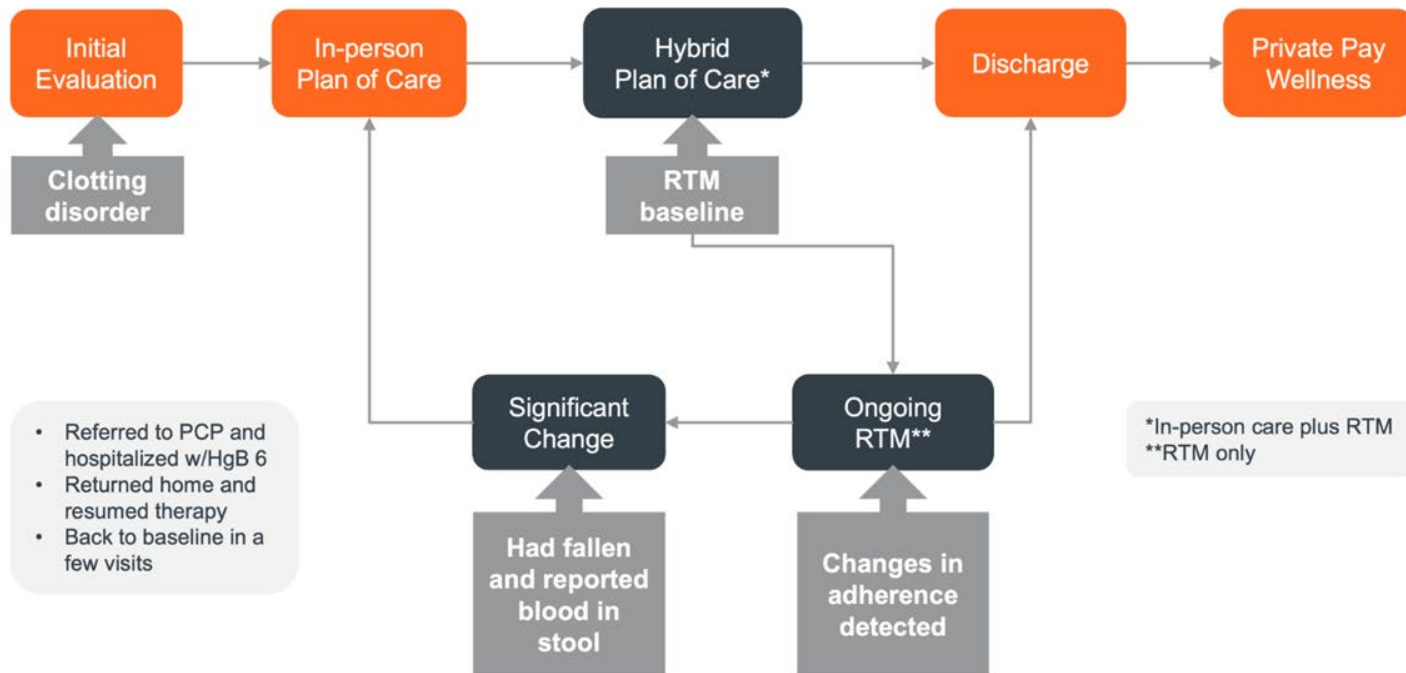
Initial Evaluation

In-person Plan of Care

Hybrid Plan of Care*

Discharge

Private Pay Wellness

Clotting disorder

RTM baseline

- Referred to PCP and hospitalized w/HgB 6
- Returned home and resumed therapy
- Back to baseline in a few visits

Significant Change

Ongoing RTM**

*In-person care plus RTM
**RTM only

Had fallen and reported blood in stool

Changes in adherence detected